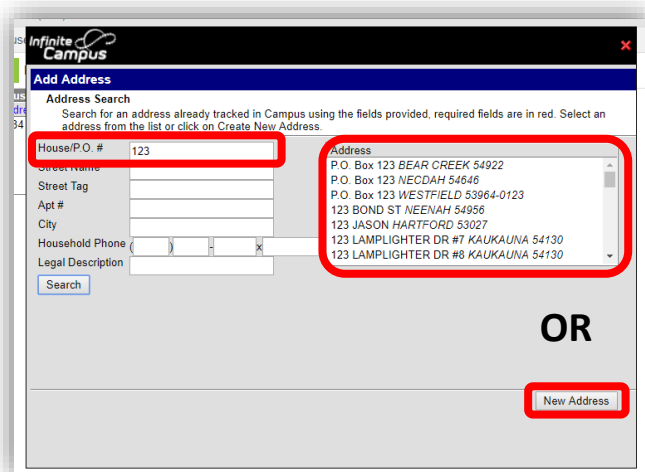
Infinite Campus

Add Address

Address Search

Search for an address already tracked in Campus using the fields provided, required fields are in red. Select an address from the list or click on Create New Address.

House/P.O. # 123
Street Name
Street Tag
Apt #
City
Household Phone ( ) - x
Legal Description

Search

Address
P.O. Box 123 BEAR CREEK 54922
P.O. Box 123 NECDAH 54646
P.O. Box 123 WESTFIELD 53964-0123
123 BOND ST NEENAH 54956
123 JASON HARTFORD 53027
123 LAMPLIGHTER DR #7 KAUKAUNA 54130
123 LAMPLIGHTER DR #8 KAUKAUNA 54130

OR

New Address